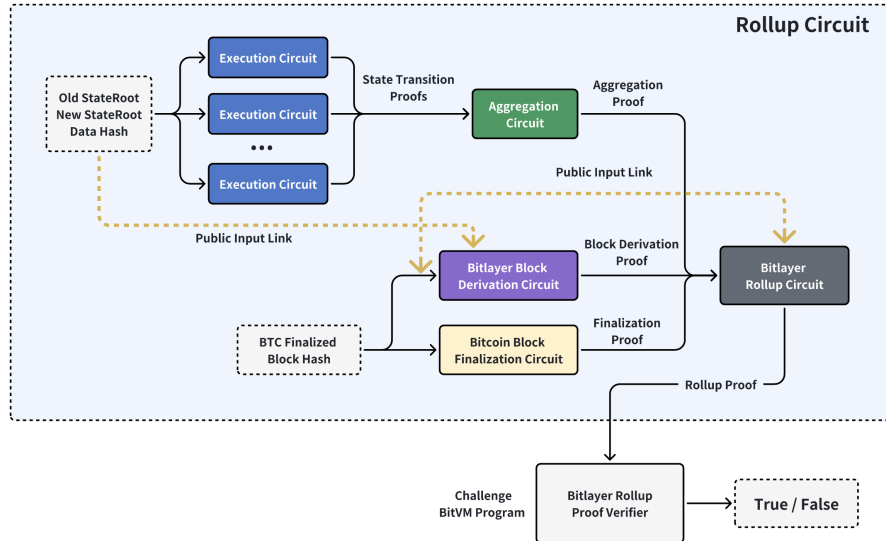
Rollup Circuit

Old StateRoot
New StateRoot
Data Hash

Execution Circuit

Execution Circuit

•••

Execution Circuit

State Transition Proofs

Aggregation Circuit

Aggregation Proof

Public Input Link

Public Input Link

Bitlayer Block Derivation Circuit

Block Derivation Proof

Bitlayer Rollup Circuit

BTC Finalized Block Hash

Bitcoin Block Finalization Circuit

Finalization Proof

Rollup Proof

Challenge BitVM Program

Bitlayer Rollup Proof Verifier

True / False